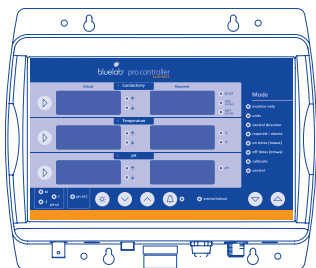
bluelab pro controller

Actual

Conductivity

Required

Temperature

pH

Mode

monitor only

units

control direction

required / alarms

on times (mins)

off times (mins)

calibrate

control

external lockout